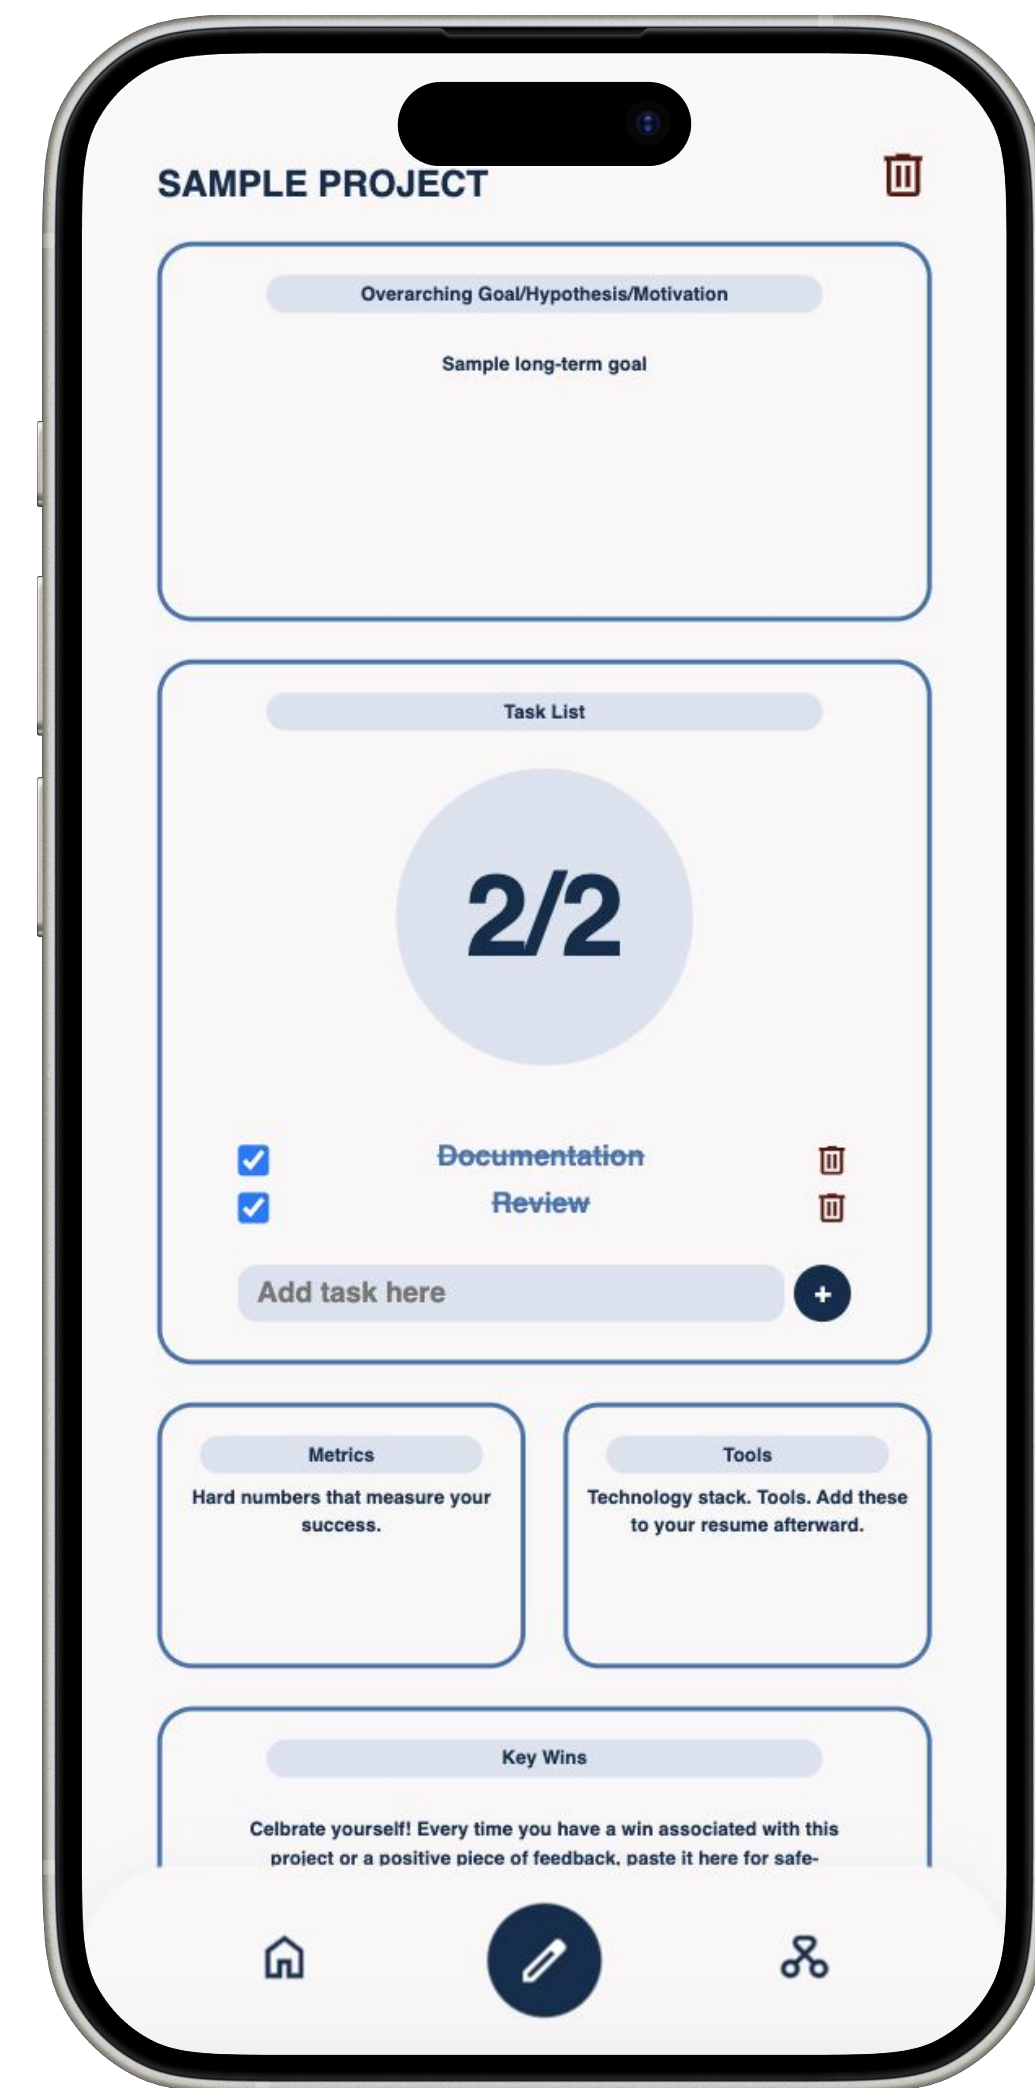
SAMPLE PROJECT

Overarching Goal/Hypothesis/Motivation

Sample long-term goal

Task List

2/2

~~Documentation~~

~~Review~~

Add task here

+

Metrics

Hard numbers that measure your success.

Tools

Technology stack. Tools. Add these to your resume afterward.

Key Wins

Celbrate yourself! Every time you have a win associated with this project or a positive piece of feedback, paste it here for safe-